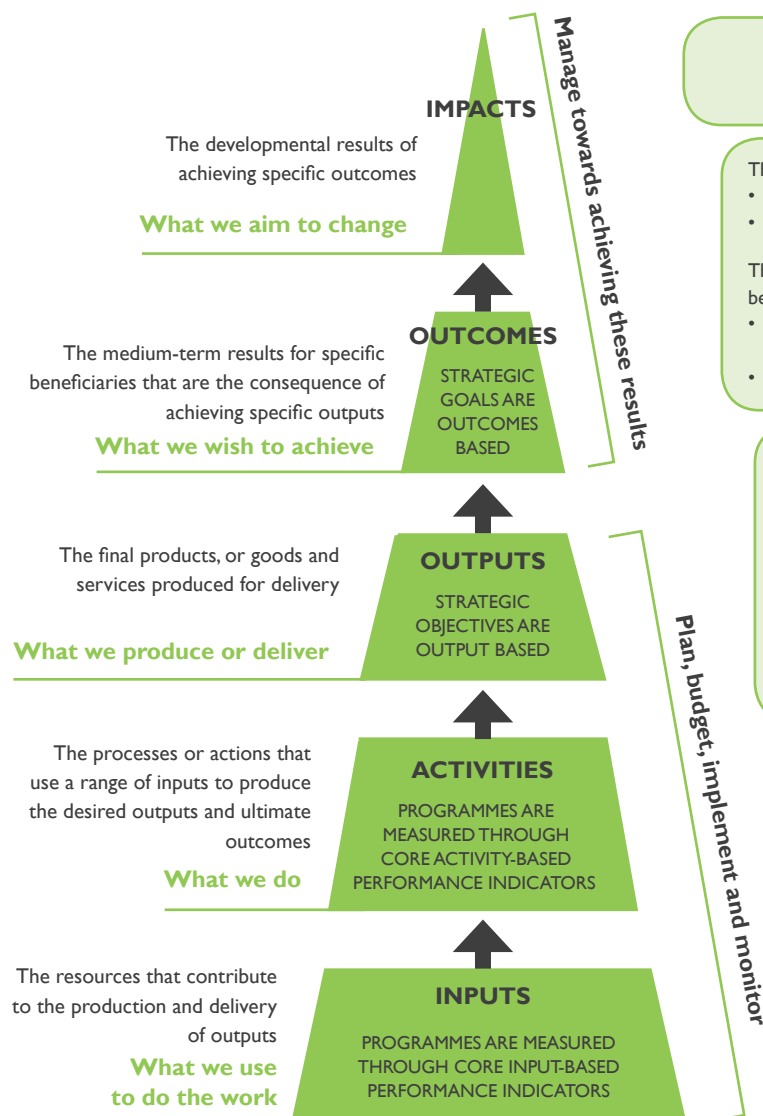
IMPACTS

The developmental results of achieving specific outcomes

What we aim to change

OUTCOMES

STRATEGIC GOALS ARE OUTCOMES BASED

The medium-term results for specific beneficiaries that are the consequence of achieving specific outputs

What we wish to achieve

Manage towards achieving these results

OUTPUTS

STRATEGIC OBJECTIVES ARE OUTPUT BASED

The final products, or goods and services produced for delivery

What we produce or deliver

ACTIVITIES

PROGRAMMES ARE MEASURED THROUGH CORE ACTIVITY-BASED PERFORMANCE INDICATORS

The processes or actions that use a range of inputs to produce the desired outputs and ultimate outcomes

What we do

INPUTS

PROGRAMMES ARE MEASURED THROUGH CORE INPUT-BASED PERFORMANCE INDICATORS

The resources that contribute to the production and delivery of outputs

What we use to do the work

Plan, budget, implement and monitor

Th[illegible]
•
•

Th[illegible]
be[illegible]
•
•